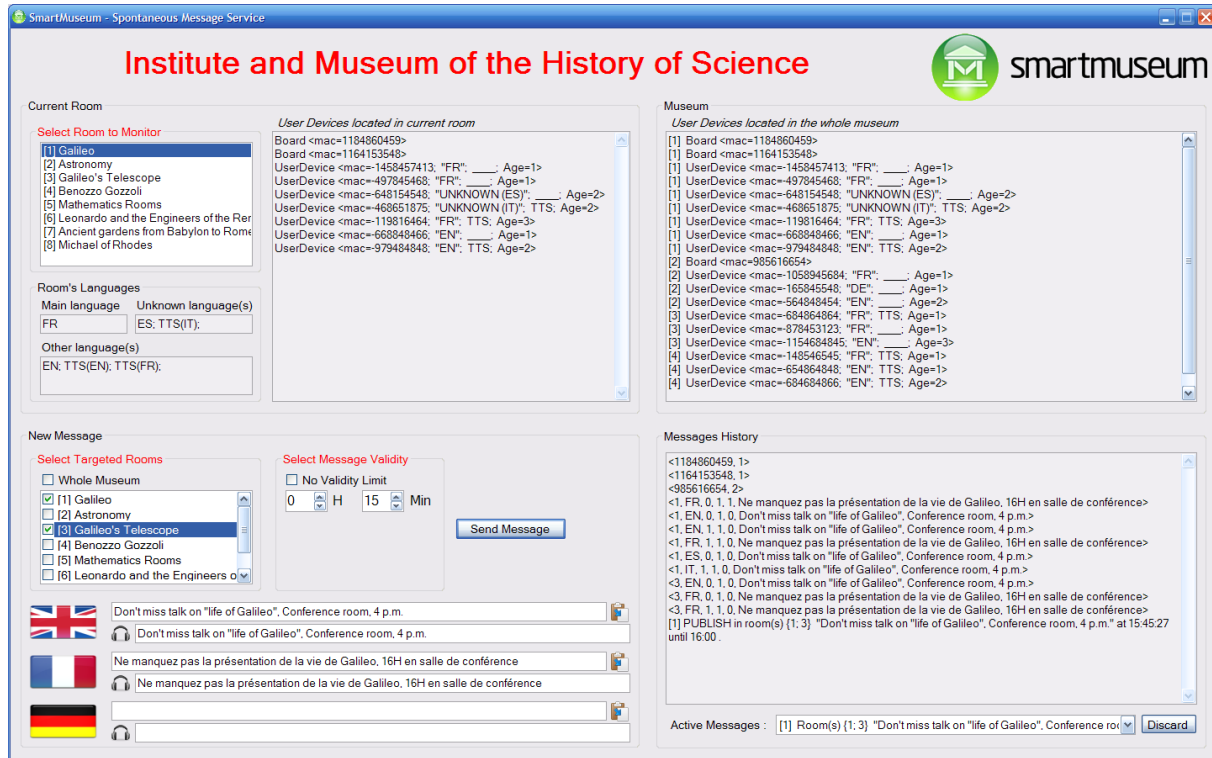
SmartMuseum - Spontaneous Message Service

Institute and Museum of the History of Science

smartmuseum

Current Room

Select Room to Monitor

[1] Galileo
[2] Astronomy
[3] Galileo's Telescope
[4] Benozzo Gozzoli
[5] Mathematics Rooms
[6] Leonardo and the Engineers of the Rer
[7] Ancient gardens from Babylon to Rome
[8] Michael of Rhodes

User Devices located in current room

Board <mac=1184860459>
Board <mac=1164153548>
UserDevice <mac=-1458457413; "FR"; ____; Age=1>
UserDevice <mac=-497845468; "FR"; ____; Age=1>
UserDevice <mac=-648154548; "UNKNOWN (ES)"; ____; Age=2>
UserDevice <mac=-468651875; "UNKNOWN (IT)"; TTS; Age=2>
UserDevice <mac=-119816464; "FR"; TTS; Age=3>
UserDevice <mac=-668848466; "EN"; ____; Age=1>
UserDevice <mac=-979484848; "EN"; TTS; Age=2>

Room's Languages

Main language FR

Unknown language(s) ES; TTS(IT);

Other language(s) EN; TTS(EN); TTS(FR);

Museum

User Devices located in the whole museum

[1] Board <mac=1184860459>
[1] Board <mac=1164153548>
[1] UserDevice <mac=-1458457413; "FR"; ____; Age=1>
[1] UserDevice <mac=-497845468; "FR"; ____; Age=1>
[1] UserDevice <mac=-648154548; "UNKNOWN (ES)"; ____; Age=2>
[1] UserDevice <mac=-468651875; "UNKNOWN (IT)"; TTS; Age=2>
[1] UserDevice <mac=-119816464; "FR"; TTS; Age=3>
[1] UserDevice <mac=-668848466; "EN"; ____; Age=1>
[1] UserDevice <mac=-979484848; "EN"; TTS; Age=2>
[2] Board <mac=985616654>
[2] UserDevice <mac=-1058945684; "FR"; ____; Age=1>
[2] UserDevice <mac=-165845548; "DE"; ____; Age=1>
[2] UserDevice <mac=-564848454; "EN"; ____; Age=2>
[3] UserDevice <mac=-684864864; "FR"; TTS; Age=1>
[3] UserDevice <mac=-878453123; "FR"; ____; Age=1>
[3] UserDevice <mac=-1154684845; "EN"; ____; Age=3>
[4] UserDevice <mac=-148546545; "FR"; TTS; Age=1>
[4] UserDevice <mac=-654864848; "EN"; TTS; Age=1>
[4] UserDevice <mac=-684684866; "EN"; TTS; Age=2>

New Message

Select Targeted Rooms

Whole Museum
[1] Galileo
[2] Astronomy
[3] Galileo's Telescope
[4] Benozzo Gozzoli
[5] Mathematics Rooms
[6] Leonardo and the Engineers o

Select Message Validity

No Validity Limit
0 H 15 Min

Send Message

Don't miss talk on "life of Galileo", Conference room, 4 p.m.
Don't miss talk on "life of Galileo", Conference room, 4 p.m.
Ne manquez pas la présentation de la vie de Galileo, 16H en salle de conférence
Ne manquez pas la présentation de la vie de Galileo, 16H en salle de conférence

Messages History

<1184860459, 1>
<1164153548, 1>
<985616654, 2>
<1, FR, 0, 1, 1, Ne manquez pas la présentation de la vie de Galileo, 16H en salle de conférence>
<1, EN, 0, 1, 0, Don't miss talk on "life of Galileo", Conference room, 4 p.m.>
<1, EN, 1, 1, 0, Don't miss talk on "life of Galileo", Conference room, 4 p.m.>
<1, FR, 1, 1, 0, Ne manquez pas la présentation de la vie de Galileo, 16H en salle de conférence>
<1, ES, 0, 1, 0, Don't miss talk on "life of Galileo", Conference room, 4 p.m.>
<1, IT, 1, 1, 0, Don't miss talk on "life of Galileo", Conference room, 4 p.m.>
<3, EN, 0, 1, 0, Don't miss talk on "life of Galileo", Conference room, 4 p.m.>
<3, FR, 0, 1, 0, Ne manquez pas la présentation de la vie de Galileo, 16H en salle de conférence>
<3, FR, 1, 1, 0, Ne manquez pas la présentation de la vie de Galileo, 16H en salle de conférence>
[1] PUBLISH in room(s) {1; 3} "Don't miss talk on "life of Galileo", Conference room, 4 p.m." at 15:45:27 until 16:00 .

Active Messages : [1] Room(s) {1; 3} "Don't miss talk on "life of Galileo", Conference roo

Discard